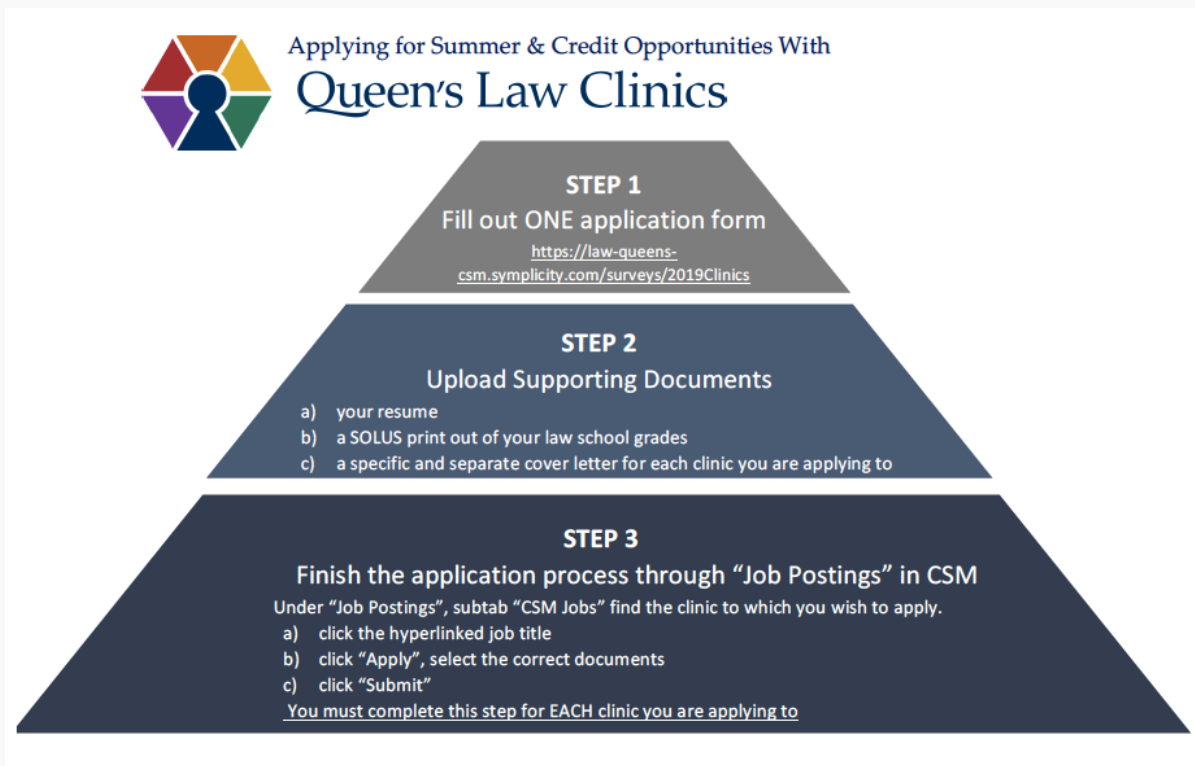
Applying for Summer & Credit Opportunities With
Queen's Law Clinics

STEP 1
Fill out ONE application form
https://law-queens-csm.symplicity.com/surveys/2019Clinics

STEP 2
Upload Supporting Documents
a) your resume
b) a SOLUS print out of your law school grades
c) a specific and separate cover letter for each clinic you are applying to

STEP 3
Finish the application process through "Job Postings" in CSM
Under "Job Postings", subtab "CSM Jobs" find the clinic to which you wish to apply.
a) click the hyperlinked job title
b) click "Apply", select the correct documents
c) click "Submit"
You must complete this step for EACH clinic you are applying to